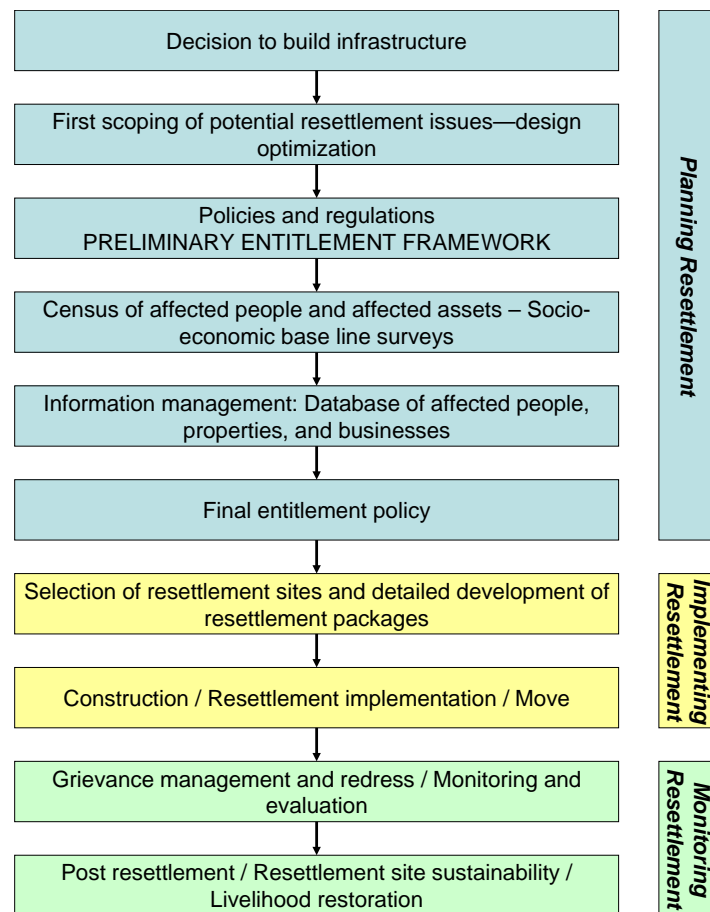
Decision to build infrastructure

First scoping of potential resettlement issues—design optimization

Policies and regulations
PRELIMINARY ENTITLEMENT FRAMEWORK

Census of affected people and affected assets – Socio-economic base line surveys

Information management: Database of affected people, properties, and businesses

Final entitlement policy

Selection of resettlement sites and detailed development of resettlement packages

Construction / Resettlement implementation / Move

Grievance management and redress / Monitoring and evaluation

Post resettlement / Resettlement site sustainability / Livelihood restoration

Planning Resettlement

Implementing Resettlement

Monitoring Resettlement